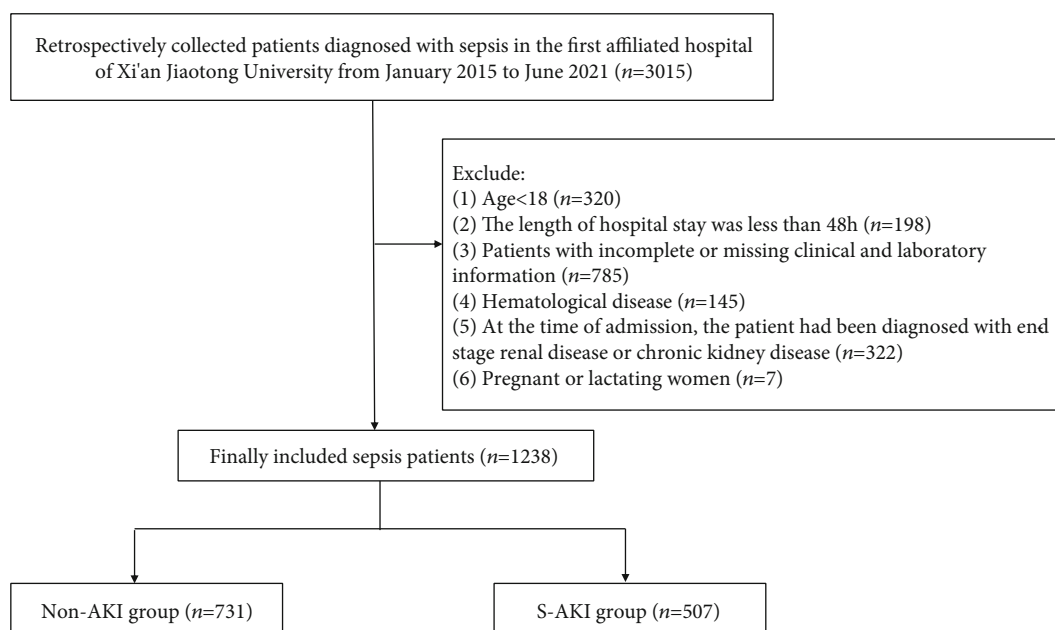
Retrospectively collected patients diagnosed with sepsis in the first affiliated hospital of Xi'an Jiaotong University from January 2015 to June 2021 ($n$=3015)

Exclude:
(1) Age<18 ($n$=320)
(2) The length of hospital stay was less than 48h ($n$=198)
(3) Patients with incomplete or missing clinical and laboratory information ($n$=785)
(4) Hematological disease ($n$=145)
(5) At the time of admission, the patient had been diagnosed with end stage renal disease or chronic kidney disease ($n$=322)
(6) Pregnant or lactating women ($n$=7)

Finally included sepsis patients ($n$=1238)

Non-AKI group ($n$=731)

S-AKI group ($n$=507)